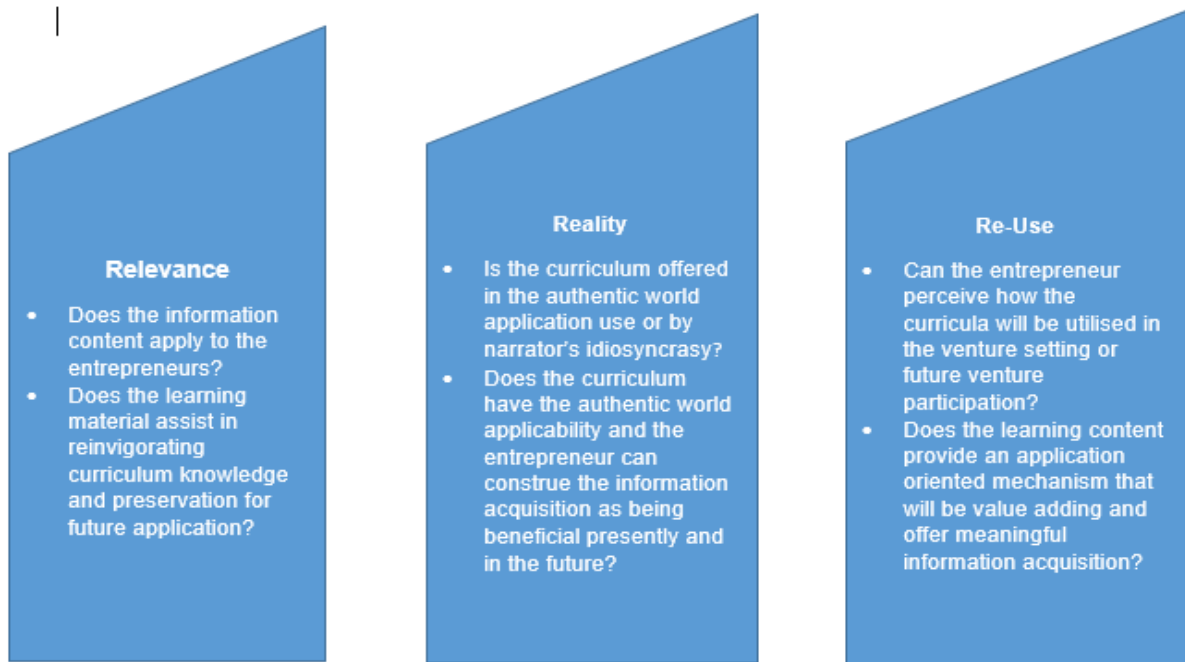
Relevance

- Does the information content apply to the entrepreneurs?
- Does the learning material assist in reinvigorating curriculum knowledge and preservation for future application?

Reality

- Is the curriculum offered in the authentic world application use or by narrator's idiosyncrasy?
- Does the curriculum have the authentic world applicability and the entrepreneur can construe the information acquisition as being beneficial presently and in the future?

Re-Use

- Can the entrepreneur perceive how the curricula will be utilised in the venture setting or future venture participation?
- Does the learning content provide an application oriented mechanism that will be value adding and offer meaningful information acquisition?